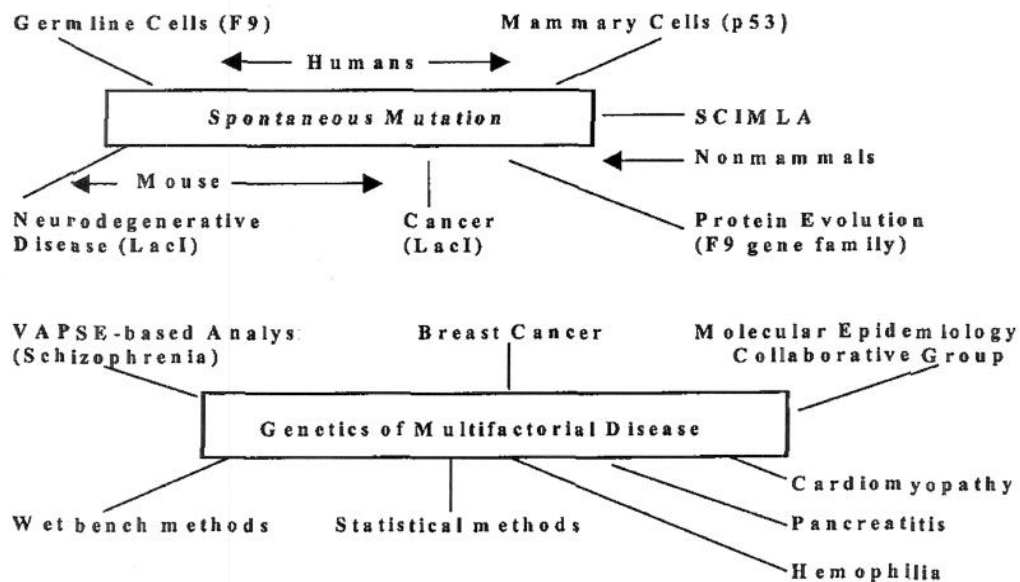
Germline Cells (F9)

Mammary Cells (p53)

Humans

Spontaneous Mutation

SCIMLA

Nonmammals

Mouse

Neurodegenerative Disease (LacI)

Cancer (LacI)

Protein Evolution (F9 gene family)

VAPSE-based Analys: (Schizophrenia)

Breast Cancer

Molecular Epidemiology Collaborative Group

Genetics of Multifactorial Disease

Cardiomyopathy

Wet bench methods

Statistical methods

Pancreatitis

Hemophilia